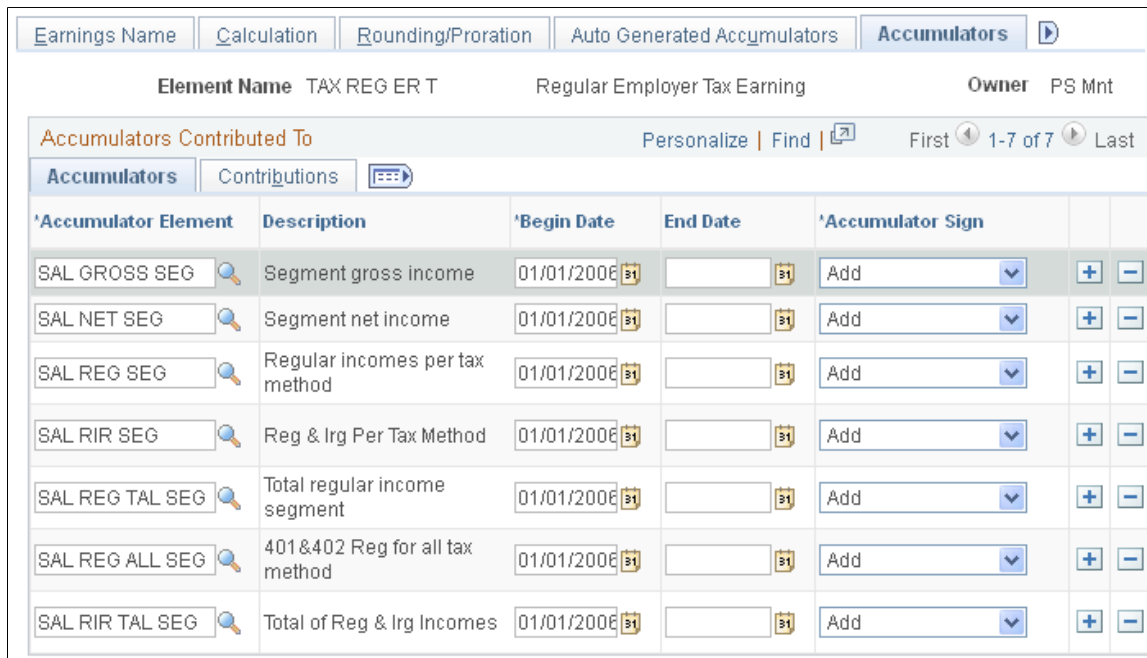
Earnings Name | Calculation | Rounding/Proration | Auto Generated Accumulators | Accumulators

Element Name TAX REG ER T Regular Employer Tax Earning Owner PS Mnt

Accumulators Contributed To Personalize | Find | First 1-7 of 7 Last

Accumulators | Contributions

| *Accumulator Element | Description | *Begin Date | End Date | *Accumulator Sign |
|---|---|---|---|---|
| SAL GROSS SEG | Segment gross income | 01/01/2006 | | Add |
| SAL NET SEG | Segment net income | 01/01/2006 | | Add |
| SAL REG SEG | Regular incomes per tax method | 01/01/2006 | | Add |
| SAL RIR SEG | Reg & Irg Per Tax Method | 01/01/2006 | | Add |
| SAL REG TAL SEG | Total regular income segment | 01/01/2006 | | Add |
| SAL REG ALL SEG | 401&402 Reg for all tax method | 01/01/2006 | | Add |
| SAL RIR TAL SEG | Total of Reg & Irg Incomes | 01/01/2006 | | Add |